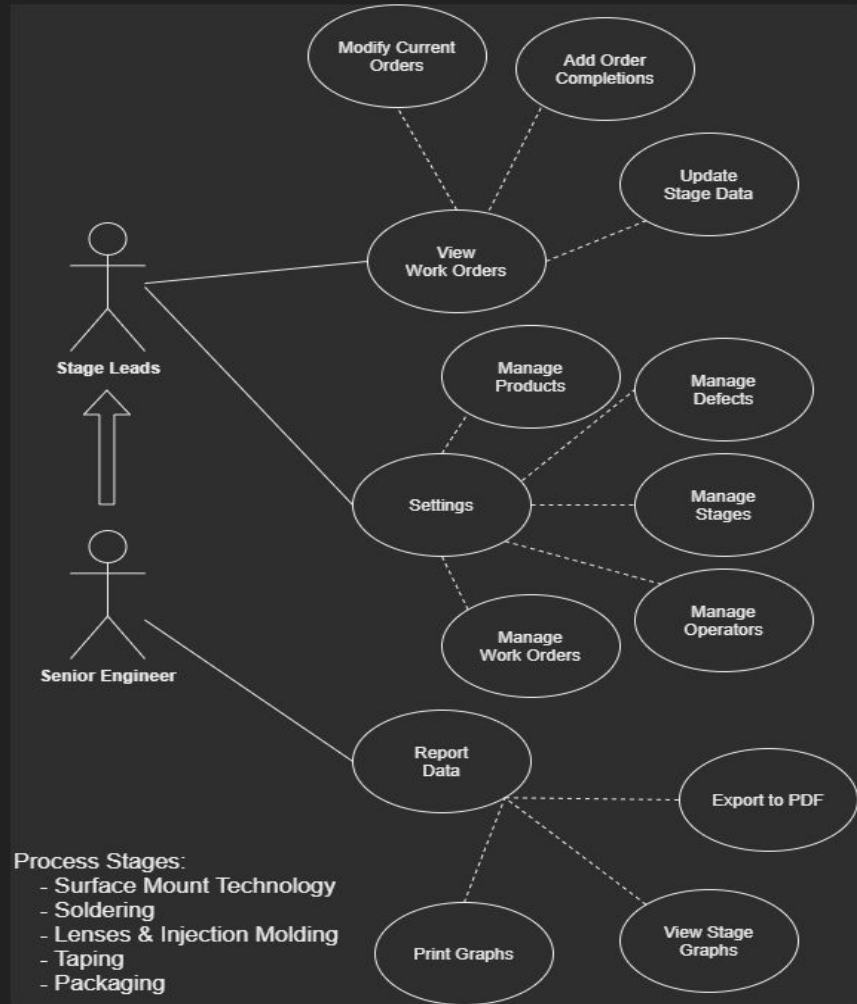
Modify Current Orders

Add Order Completions

Update Stage Data

View Work Orders

Stage Leads

Manage Products

Manage Defects

Settings

Manage Stages

Manage Operators

Manage Work Orders

Senior Engineer

Report Data

Export to PDF

Process Stages:
- Surface Mount Technology
- Soldering
- Lenses & Injection Molding
- Taping
- Packaging

Print Graphs

View Stage Graphs